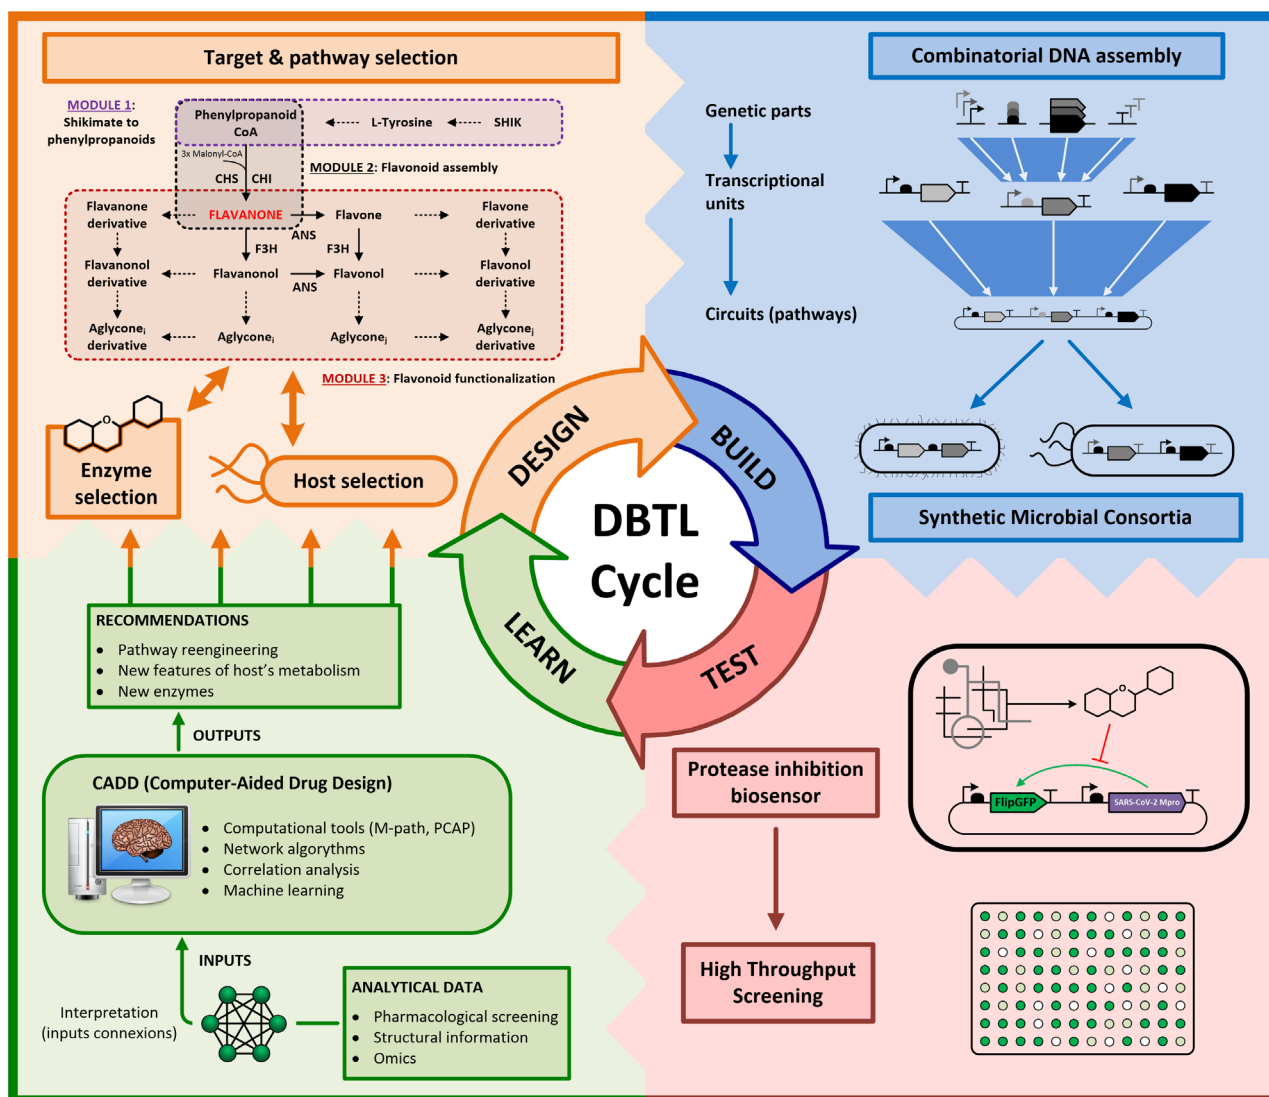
Target & pathway selection

MODULE 1: Shikimate to phenylpropanoids

Phenylpropanoid CoA

L-Tyrosine

SHIK

3x Malonyl-CoA

CHS CHI

MODULE 2: Flavonoid assembly

Flavanone derivative

FLAVANONE

Flavone

Flavone derivative

ANS

F3H

F3H

Flavanonol derivative

Flavanonol

Flavonol

Flavonol derivative

ANS

Aglycone$_i$ derivative

Aglycone$_i$

Aglycone$_j$

Aglycone$_j$ derivative

MODULE 3: Flavonoid functionalization

Enzyme selection

Host selection

Combinatorial DNA assembly

Genetic parts

Transcriptional units

Circuits (pathways)

Synthetic Microbial Consortia

DESIGN

BUILD

DBTL Cycle

TEST

LEARN

RECOMMENDATIONS
• Pathway reengineering
• New features of host's metabolism
• New enzymes

OUTPUTS

CADD (Computer-Aided Drug Design)
• Computational tools (M-path, PCAP)
• Network algorythms
• Correlation analysis
• Machine learning

INPUTS

Interpretation (inputs connexions)

ANALYTICAL DATA
• Pharmacological screening
• Structural information
• Omics

Protease inhibition biosensor

FlipGFP

SARS-CoV-2 Mpro

High Throughput Screening